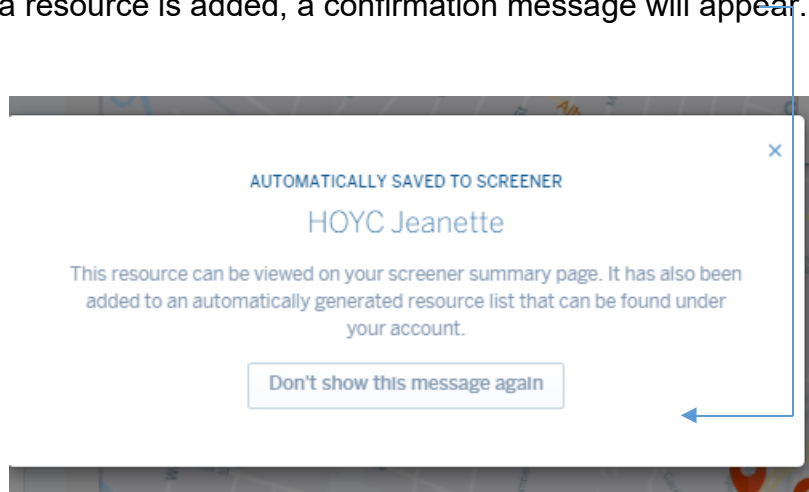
a resource is added, a confirmation message will appear.

×

AUTOMATICALLY SAVED TO SCREENER

HOYC Jeanette

This resource can be viewed on your screener summary page. It has also been added to an automatically generated resource list that can be found under your account.

Don't show this message again